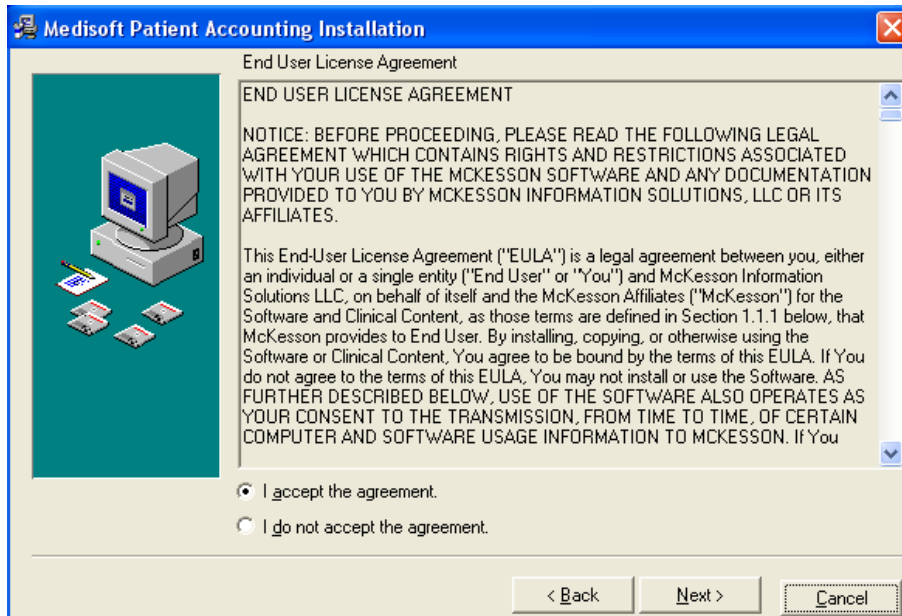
Medisoft Patient Accounting Installation

End User License Agreement

END USER LICENSE AGREEMENT

NOTICE: BEFORE PROCEEDING, PLEASE READ THE FOLLOWING LEGAL AGREEMENT WHICH CONTAINS RIGHTS AND RESTRICTIONS ASSOCIATED WITH YOUR USE OF THE MCKESSON SOFTWARE AND ANY DOCUMENTATION PROVIDED TO YOU BY MCKESSON INFORMATION SOLUTIONS, LLC OR ITS AFFILIATES.

This End-User License Agreement ("EULA") is a legal agreement between you, either an individual or a single entity ("End User" or "You") and McKesson Information Solutions LLC, on behalf of itself and the McKesson Affiliates ("McKesson") for the Software and Clinical Content, as those terms are defined in Section 1.1.1 below, that McKesson provides to End User. By installing, copying, or otherwise using the Software or Clinical Content, You agree to be bound by the terms of this EULA. If You do not agree to the terms of this EULA, You may not install or use the Software. AS FURTHER DESCRIBED BELOW, USE OF THE SOFTWARE ALSO OPERATES AS YOUR CONSENT TO THE TRANSMISSION, FROM TIME TO TIME, OF CERTAIN COMPUTER AND SOFTWARE USAGE INFORMATION TO MCKESSON. If You

I accept the agreement.

I do not accept the agreement.

< Back Next > Cancel